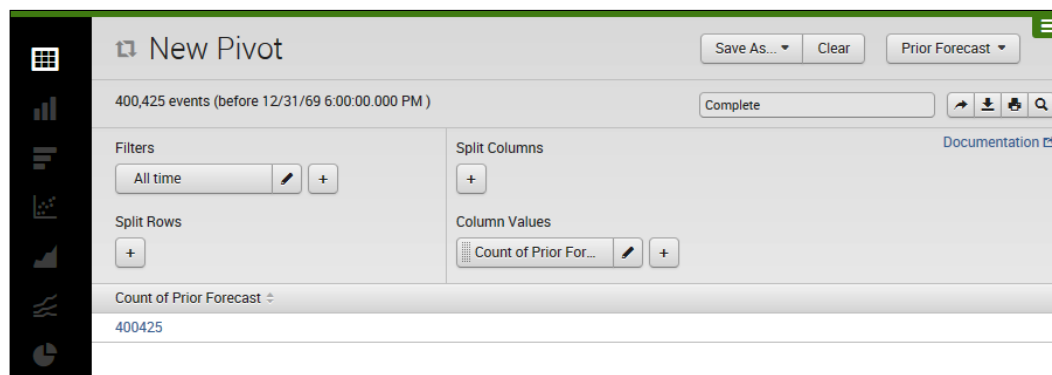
New Pivot

Save As... ▾ Clear Prior Forecast ▾

400,425 events (before 12/31/69 6:00:00.000 PM )

Complete

Documentation

Filters

All time +

Split Columns

+

Split Rows

+

Column Values

Count of Prior For... +

Count of Prior Forecast

400425